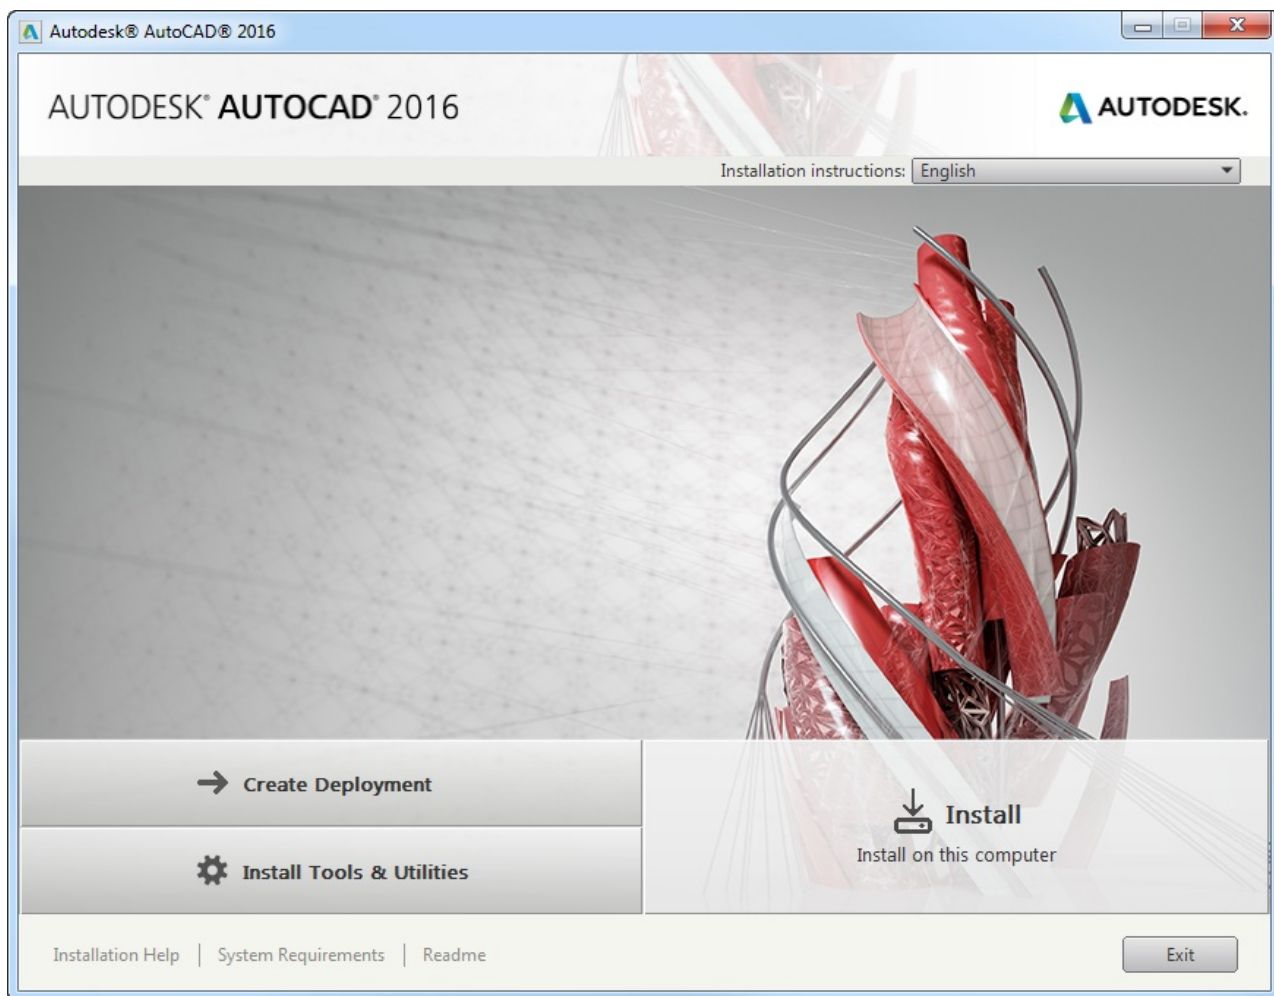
Autodesk® AutoCAD® 2016

AUTODESK® AUTOCAD® 2016

AUTODESK.

Installation instructions: English

Create Deployment

Install Tools & Utilities

Install
Install on this computer

Installation Help | System Requirements | Readme

Exit